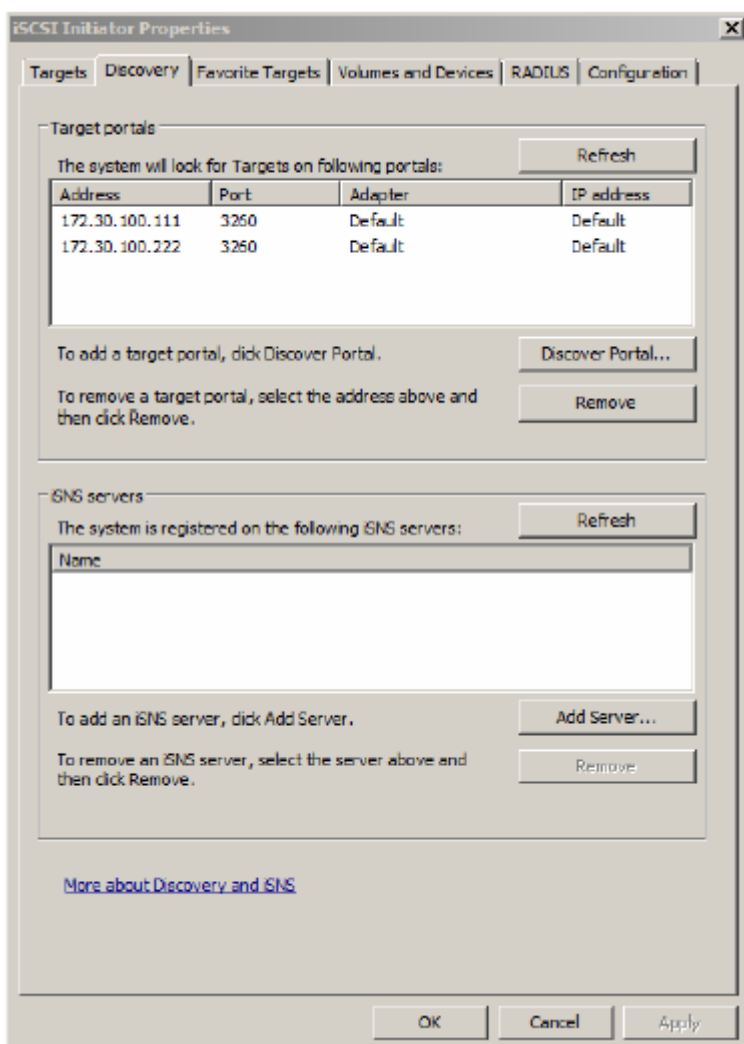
iSCSI Initiator Properties

×

Targets | Discovery | Favorite Targets | Volumes and Devices | RADIUS | Configuration

Target portals

The system will look for Targets on following portals:

Refresh

| Address | Port | Adapter | IP address |
|---|---|---|---|
| 172.30.100.111 | 3260 | Default | Default |
| 172.30.100.222 | 3260 | Default | Default |

To add a target portal, click Discover Portal.

Discover Portal...

To remove a target portal, select the address above and then click Remove.

Remove

iSNS servers

The system is registered on the following iSNS servers:

Refresh

| Name |
|---|

To add an iSNS server, click Add Server.

Add Server...

To remove an iSNS server, select the server above and then click Remove.

Remove

More about Discovery and iSNS

OK

Cancel

Apply